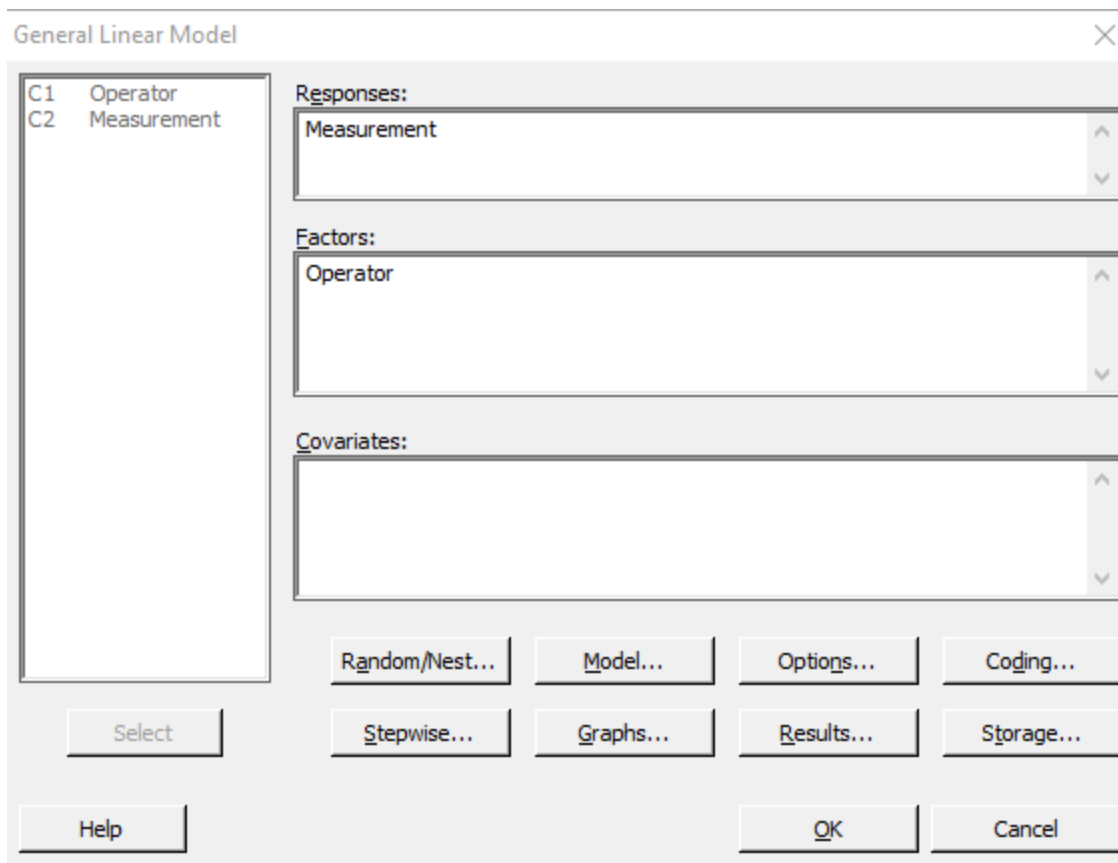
General Linear Model

C1 Operator
C2 Measurement

Responses:
Measurement

Factors:
Operator

Covariates:

Random/Nest...
Model...
Options...
Coding...

Select

Stepwise...
Graphs...
Results...
Storage...

Help

OK
Cancel